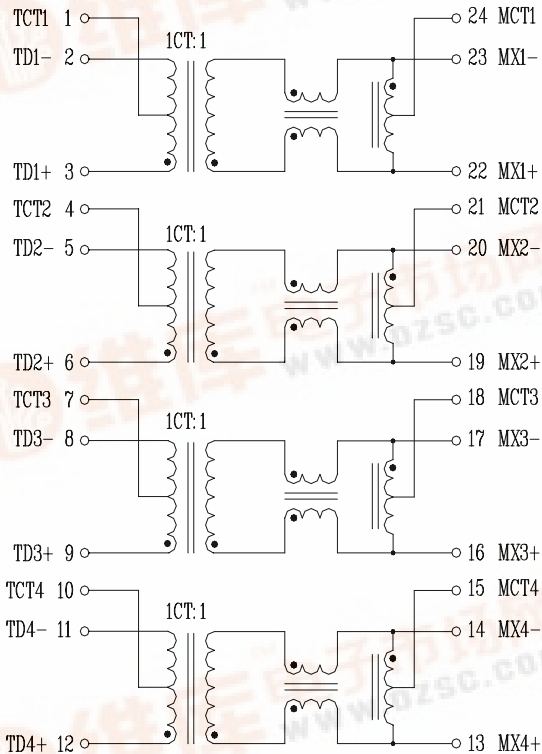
TCT1 1
TD1- 2
1CT:1
24 MCT1
23 MX1-
TD1+ 3
22 MX1+

TCT2 4
TD2- 5
1CT:1
21 MCT2
20 MX2-
TD2+ 6
19 MX2+

TCT3 7
TD3- 8
1CT:1
18 MCT3
17 MX3-
TD3+ 9
16 MX3+

TCT4 10
TD4- 11
1CT:1
15 MCT4
14 MX4-
TD4+ 12
13 MX4+

www.dzsc.com